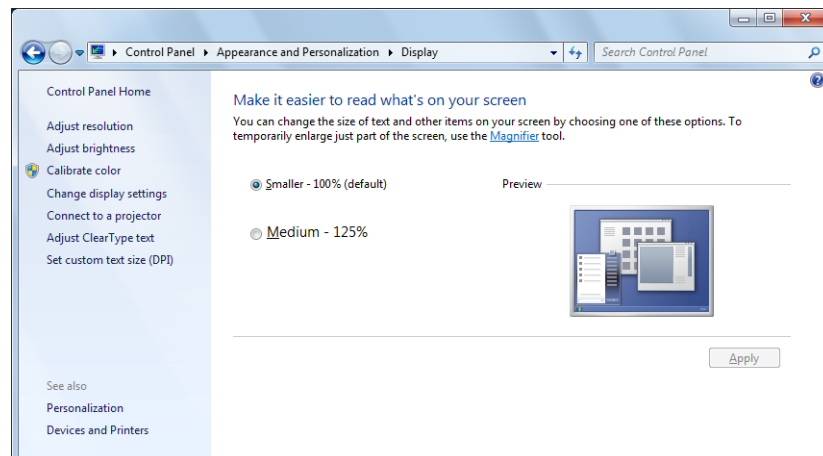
Control Panel ▸ Appearance and Personalization ▸ Display

Search Control Panel

Control Panel Home

Adjust resolution

Adjust brightness

Calibrate color

Change display settings

Connect to a projector

Adjust ClearType text

Set custom text size (DPI)

Make it easier to read what's on your screen

You can change the size of text and other items on your screen by choosing one of these options. To temporarily enlarge just part of the screen, use the Magnifier tool.

Smaller - 100% (default)

Medium - 125%

Preview

Apply

See also

Personalization

Devices and Printers